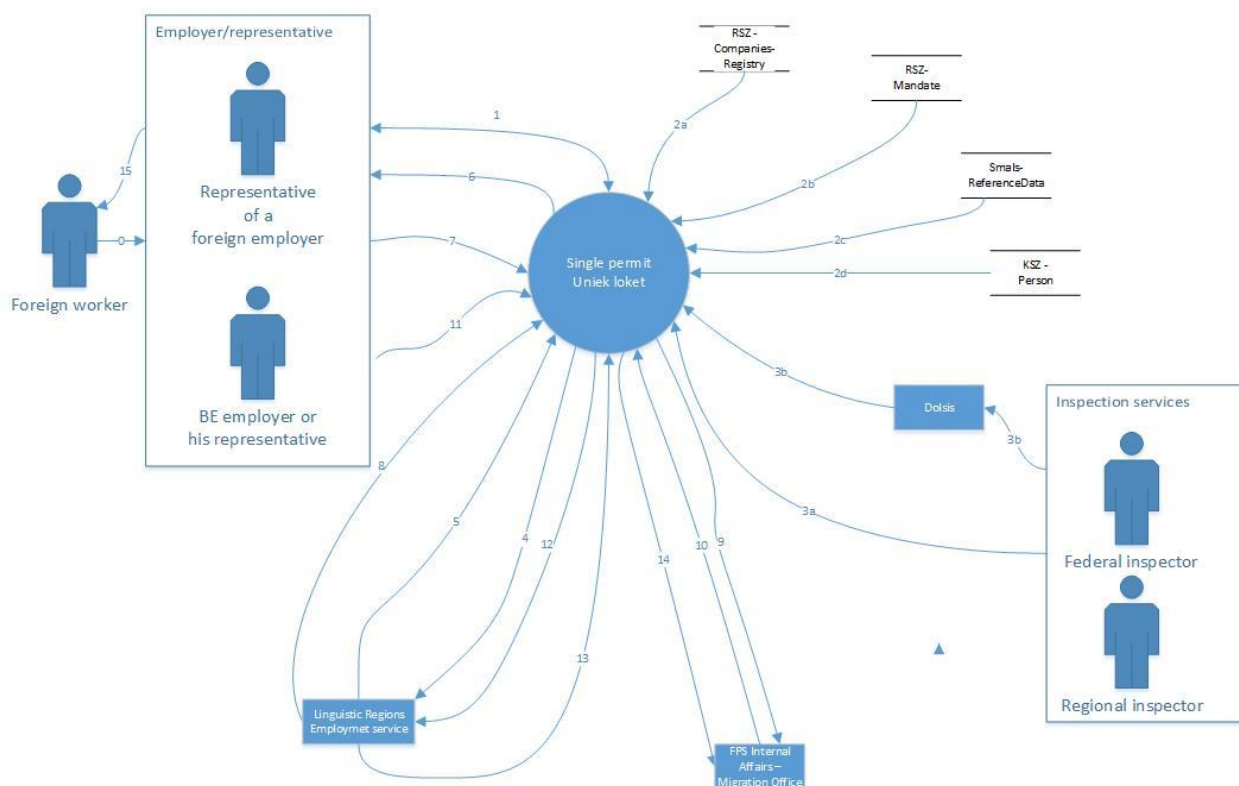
Employer/representative

Representative of a foreign employer

BE employer or his representative

Foreign worker

15

0

1

6

7

11

RSZ - Companies-Registry

RSZ-Mandate

Smals-ReferenceData

KSZ - Person

2a

2b

2c

2d

Single permit Uniek loket

3b

Dolsis

3b

Inspection services

3a

Federal inspector

Regional inspector

8

5

4

12

14

10

9

13

Linguistic Regions Employmet service

FPS Internal Affairs – Migration Office